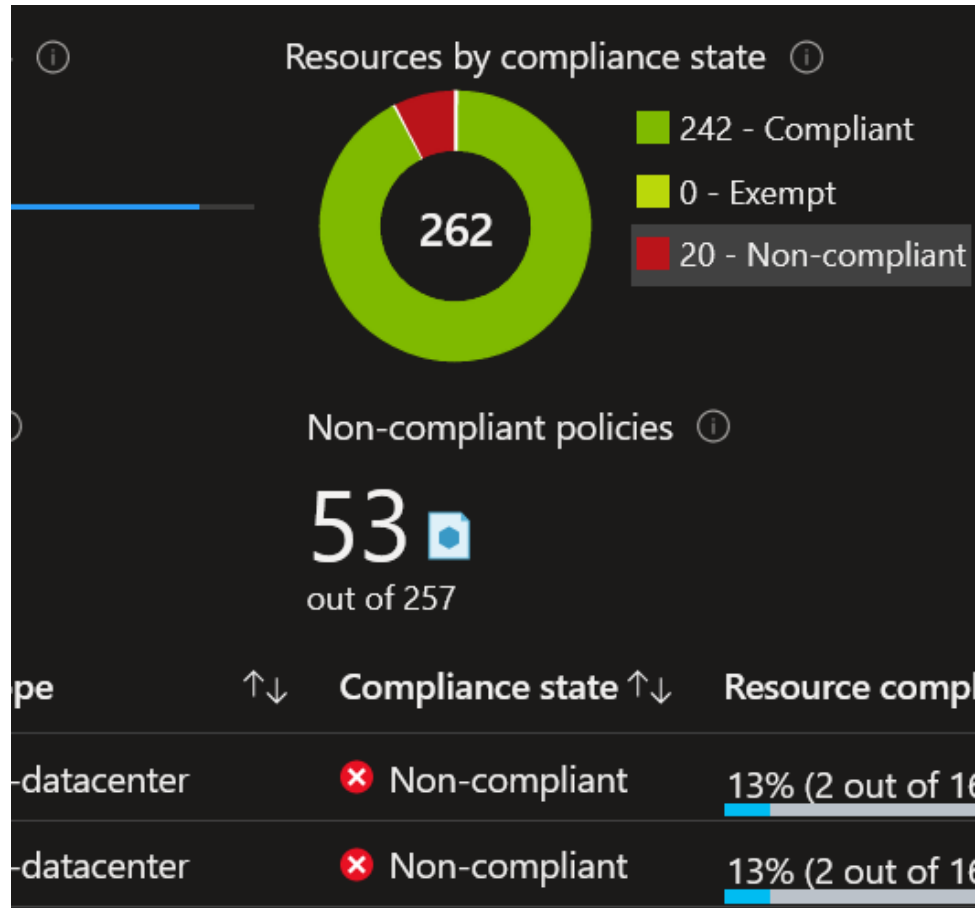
Resources by compliance state

262

242 - Compliant

0 - Exempt

20 - Non-compliant

Non-compliant policies

53

out of 257

| pe | Compliance state | Resource compl |
|---|---|---|
| -datacenter | Non-compliant | 13% (2 out of 16 |
| -datacenter | Non-compliant | 13% (2 out of 16 |